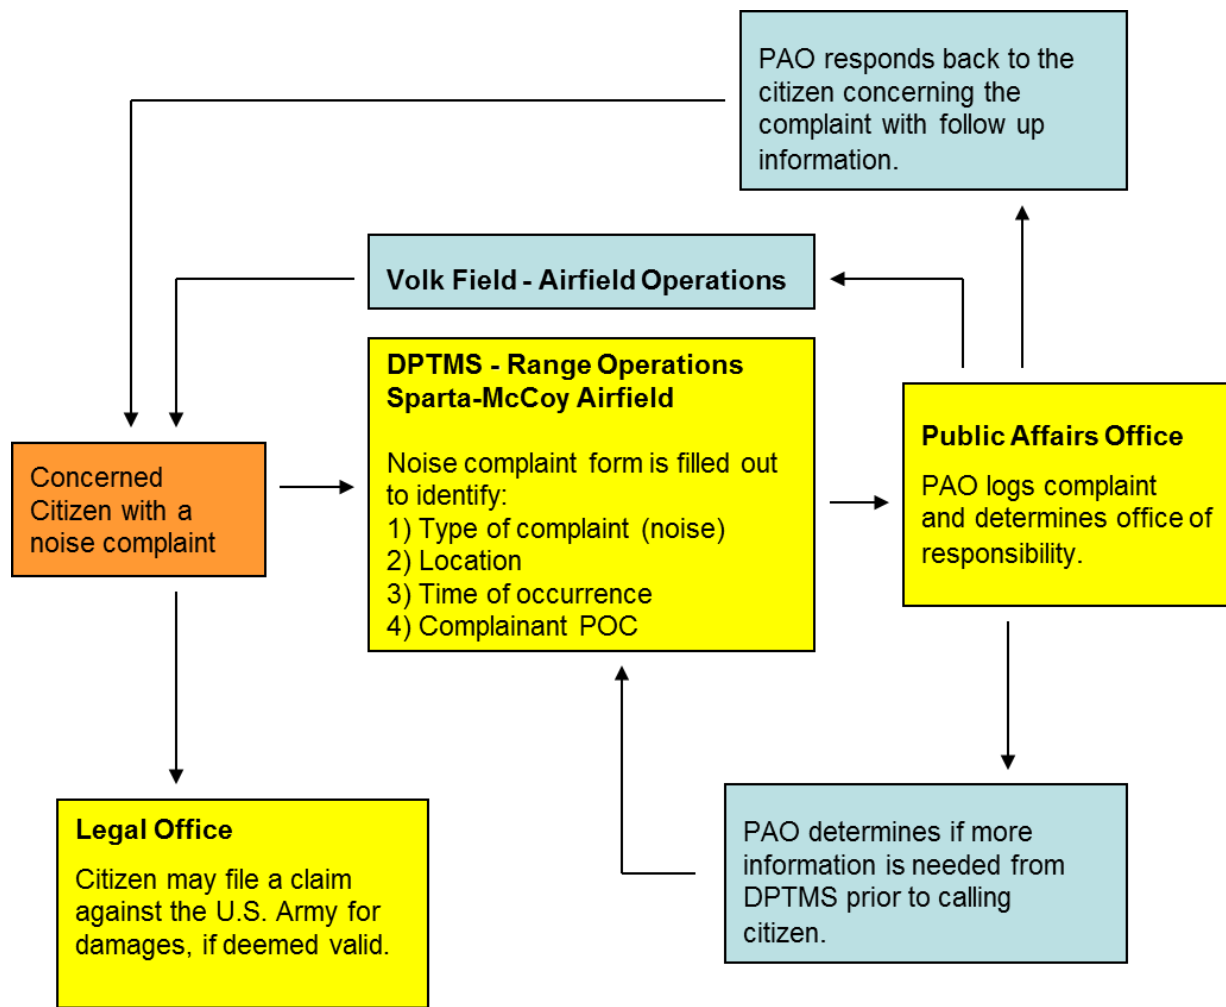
PAO responds back to the citizen concerning the complaint with follow up information.

Volk Field - Airfield Operations

DPTMS - Range Operations
Sparta-McCoy Airfield

Noise complaint form is filled out to identify:
1) Type of complaint (noise)
2) Location
3) Time of occurrence
4) Complainant POC

Public Affairs Office

PAO logs complaint and determines office of responsibility.

Concerned Citizen with a noise complaint

Legal Office

Citizen may file a claim against the U.S. Army for damages, if deemed valid.

PAO determines if more information is needed from DPTMS prior to calling citizen.